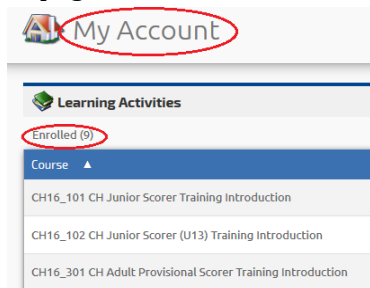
My Account

Learning Activities

Enrolled (9)

Course ▲

CH16_101 CH Junior Scorer Training Introduction

CH16_102 CH Junior Scorer (U13) Training Introduction

CH16_301 CH Adult Provisional Scorer Training Introduction